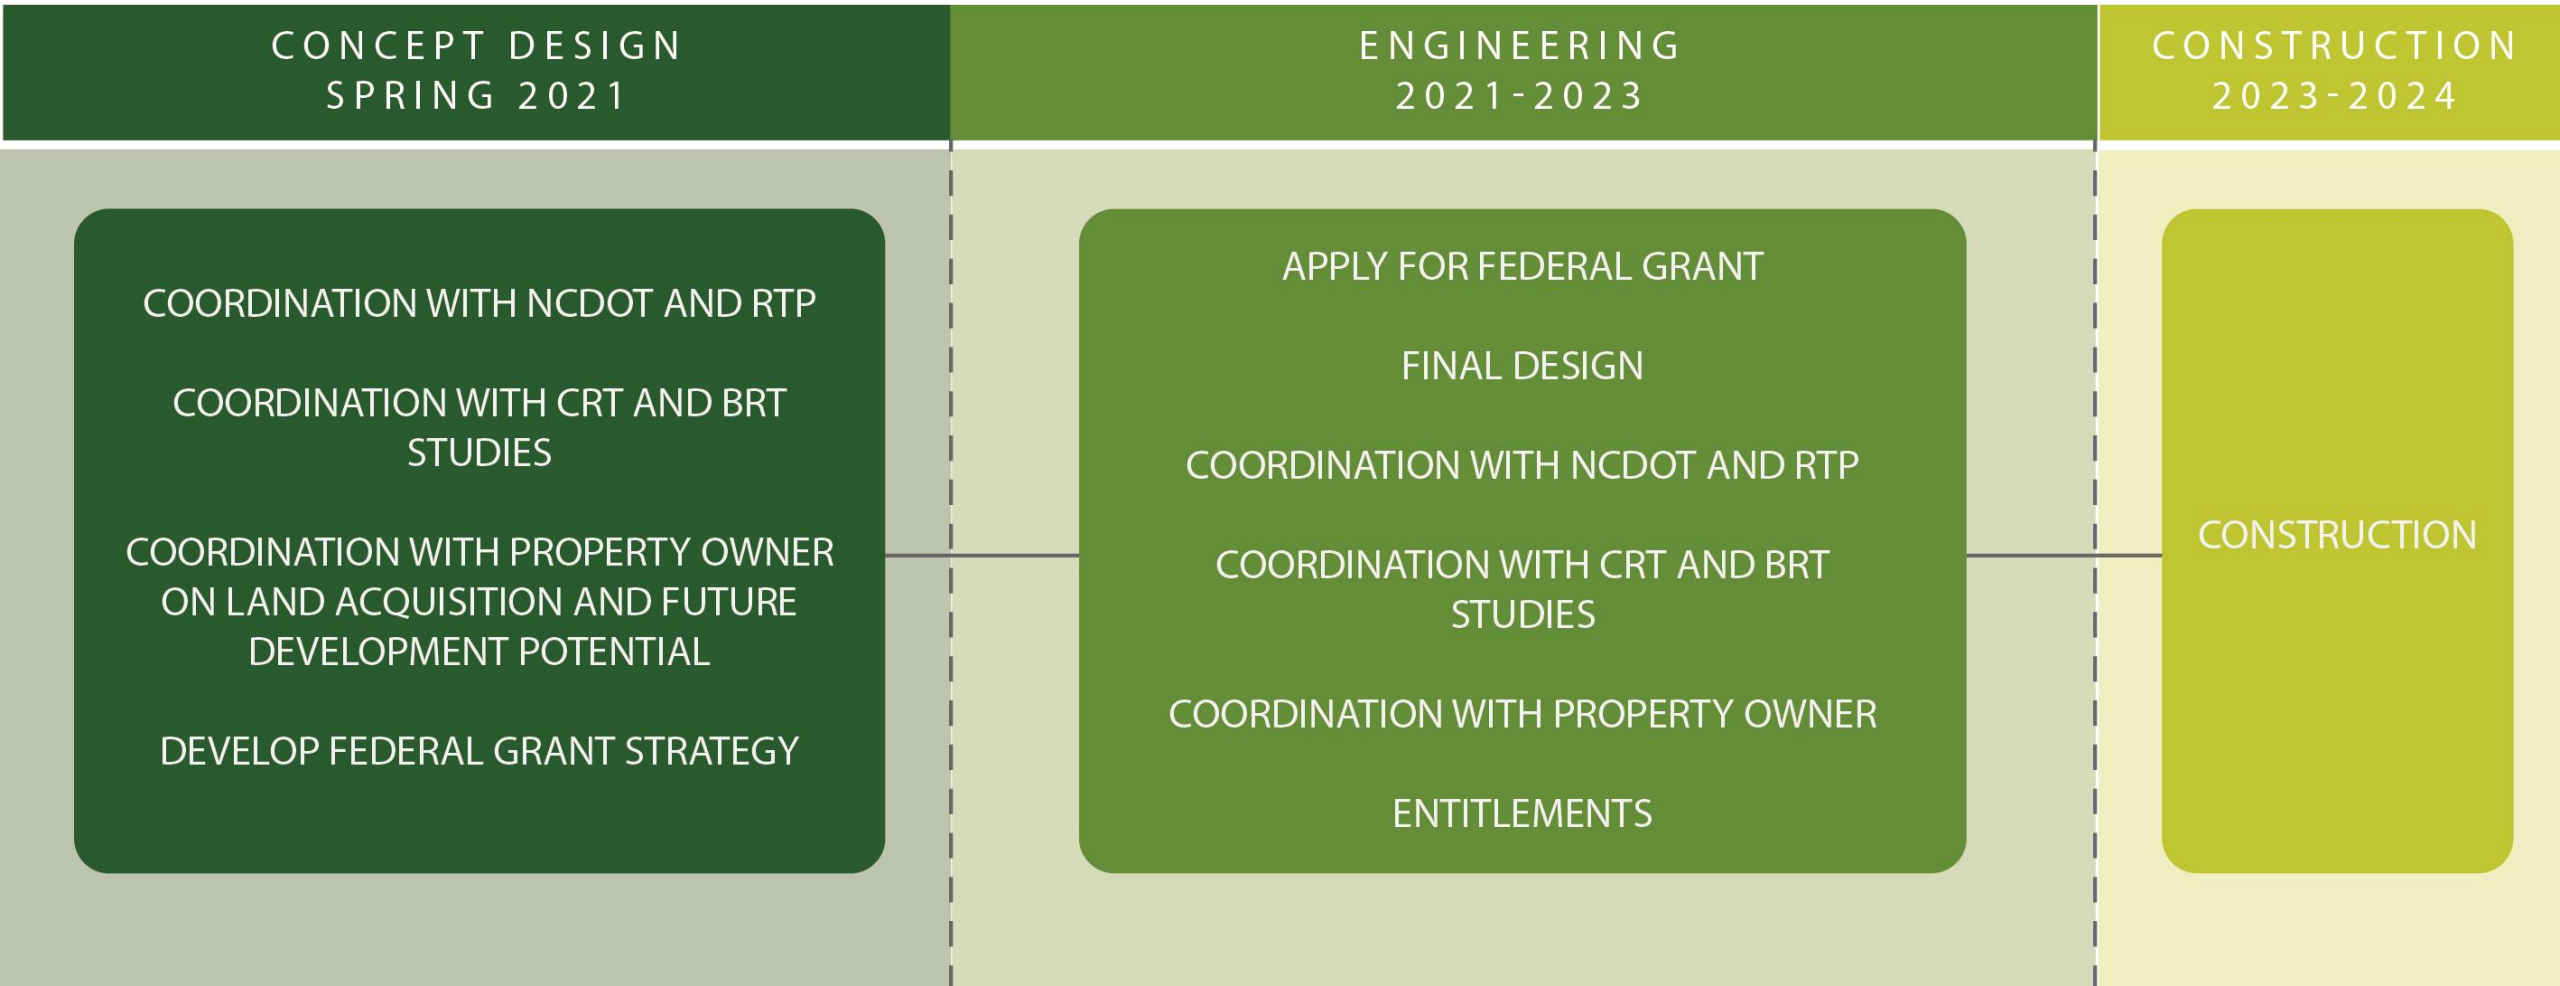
CONCEPT DESIGN
SPRING 2021

COORDINATION WITH NCDOT AND RTP

COORDINATION WITH CRT AND BRT STUDIES

COORDINATION WITH PROPERTY OWNER ON LAND ACQUISITION AND FUTURE DEVELOPMENT POTENTIAL

DEVELOP FEDERAL GRANT STRATEGY

ENGINEERING
2021-2023

APPLY FOR FEDERAL GRANT

FINAL DESIGN

COORDINATION WITH NCDOT AND RTP

COORDINATION WITH CRT AND BRT STUDIES

COORDINATION WITH PROPERTY OWNER

ENTITLEMENTS

CONSTRUCTION
2023-2024

CONSTRUCTION